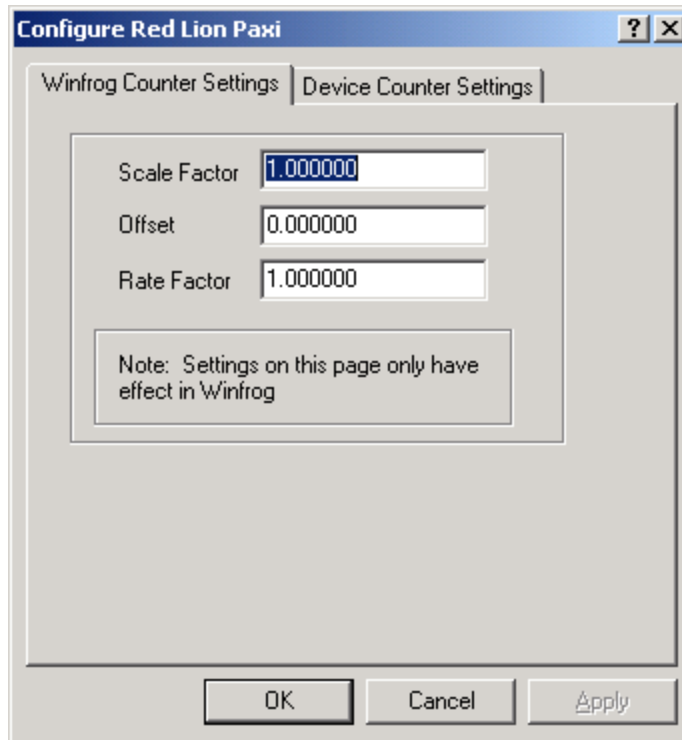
Configure Red Lion Paxi

?

X

Winfrog Counter Settings

Device Counter Settings

Scale Factor 1.000000

Offset 0.000000

Rate Factor 1.000000

Note: Settings on this page only have effect in Winfrog

OK

Cancel

Apply